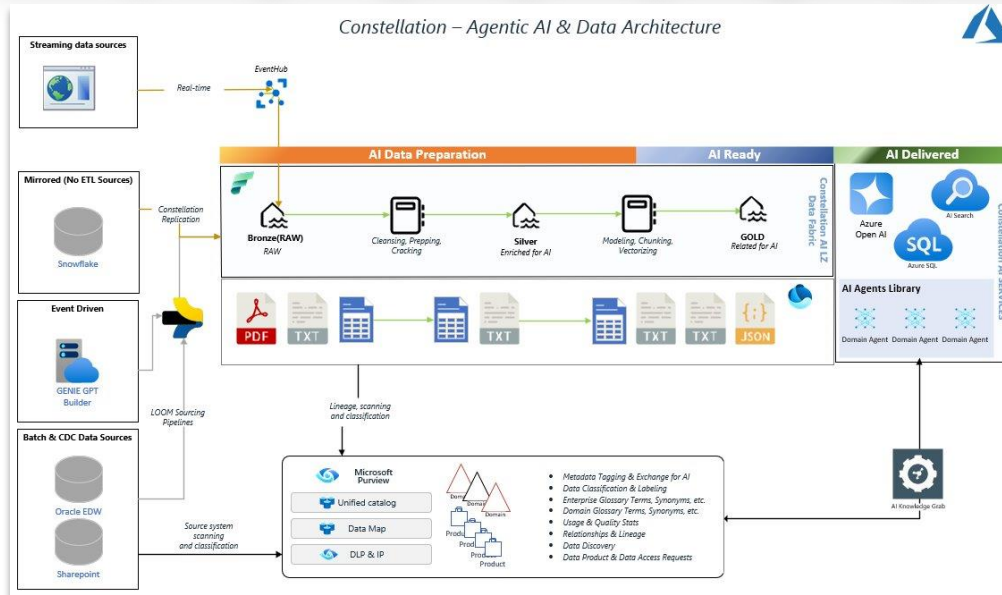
Constellation – Agentic AI & Data Architecture

Streaming data sources

Real-time

EventHub

Mirrored (No ETL Sources)

Snowflake

Constellation Replication

Event Driven

GENIE GPT Builder

LOOM Sourcing Pipelines

Batch & CDC Data Sources

Oracle EDW

Sharepoint

AI Data Preparation

AI Ready

AI Delivered

Bronze(RAW)
RAW

Cleansing, Prepping, Cracking

Silver
Enriched for AI

Modeling, Chunking, Vectorizing

GOLD
Related for AI

Constellation AI LZ Data Fabric

PDF TXT TXT TXT TXT JSON

Azure Open AI

AI Search

Azure SQL

Constellation AI Services

AI Agents Library

Domain Agent Domain Agent Domain Agent

Lineage, scanning and classification

Source system scanning and classification

Microsoft Purview

Unified catalog

Data Map

DLP & IP

Domain Domain Domain

Product Product Product Product

• Metadata Tagging & Exchange for AI
• Data Classification & Labeling
• Enterprise Glossary Terms, Synonyms, etc.
• Domain Glossary Terms, Synonyms, etc.
• Usage & Quality Stats
• Relationships & Lineage
• Data Discovery
• Data Product & Data Access Requests

AI Knowledge Grab